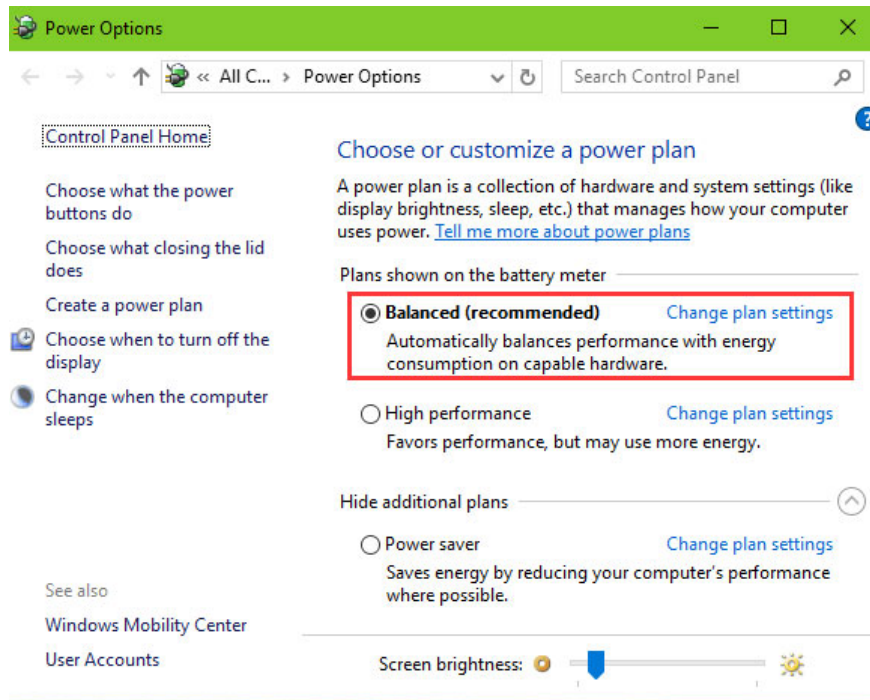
Power Options

« All C... › Power Options

Search Control Panel

Control Panel Home

Choose what the power buttons do

Choose what closing the lid does

Create a power plan

Choose when to turn off the display

Change when the computer sleeps

See also

Windows Mobility Center

User Accounts

Choose or customize a power plan

A power plan is a collection of hardware and system settings (like display brightness, sleep, etc.) that manages how your computer uses power. Tell me more about power plans

Plans shown on the battery meter

Balanced (recommended) Change plan settings
Automatically balances performance with energy consumption on capable hardware.

High performance Change plan settings
Favors performance, but may use more energy.

Hide additional plans

Power saver Change plan settings
Saves energy by reducing your computer's performance where possible.

Screen brightness: